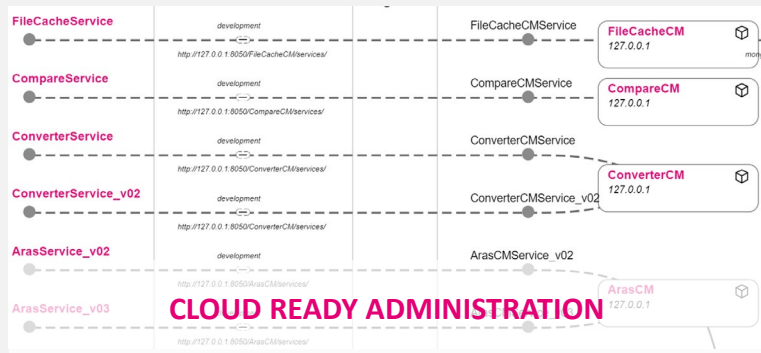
FileCacheService

development

http://127.0.0.1:8050/FileCacheCM/services/

FileCacheCMService

FileCacheCM
127.0.0.1

mon

CompareService

development

http://127.0.0.1:8050/CompareCM/services/

CompareCMService

CompareCM
127.0.0.1

ConverterService

development

http://127.0.0.1:8050/ConverterCM/services/

ConverterCMService

ConverterCM
127.0.0.1

ConverterService_v02

development

http://127.0.0.1:8050/ConverterCM/services/

ConverterCMService_v02

ArasService_v02

development

http://127.0.0.1:8050/ArasCM/services/

ArasCMService_v02

ArasCM
127.0.0.1

ArasService_v03

CLOUD READY ADMINISTRATION

http://127.0.0.1:8050/ArasCM/services/